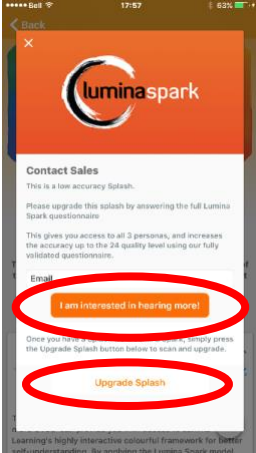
Bell 17:57 63%

Back

×

luminaspark

Contact Sales

This is a low accuracy Splash.

Please upgrade this splash by answering the full Lumina Spark questionnaire

This gives you access to all 3 personas, and increases the accuracy up to the 24 quality level using our fully validated questionnaire.

Email

I am interested in hearing more!

Once you have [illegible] simply press the Upgrade Splash button below to scan and upgrade.

Upgrade Splash

Learning's highly interactive colourful framework for better self-understanding. By applying the Lumina Spark model